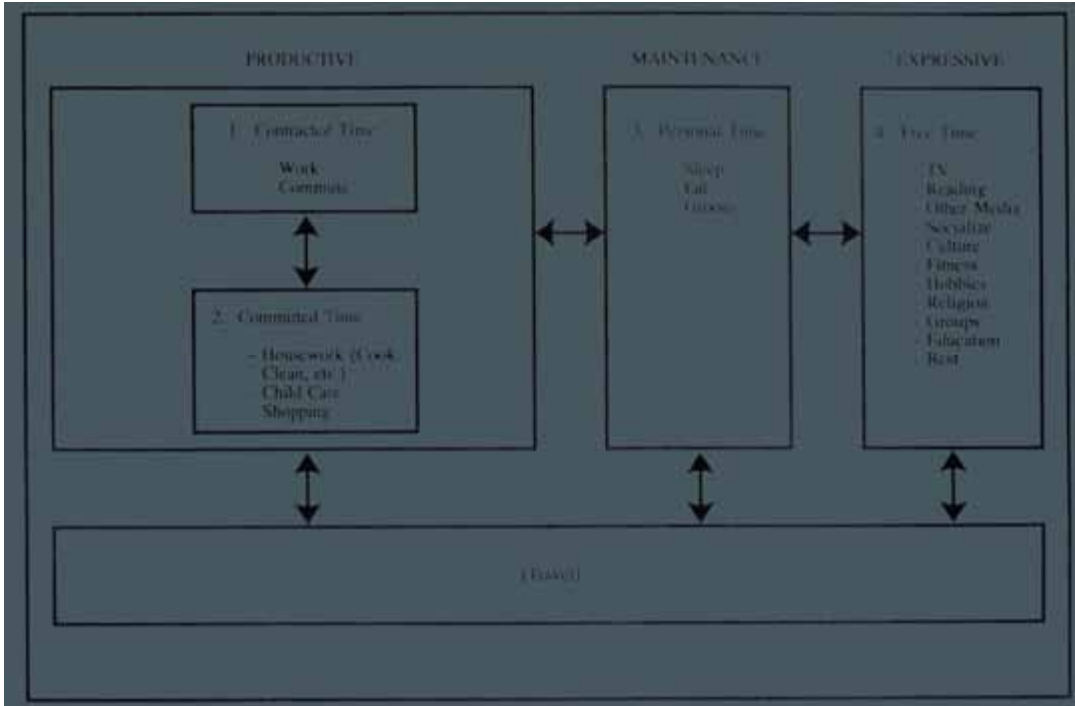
PRODUCTIVE

MAINTENANCE

EXPRESSIVE

1. Contracted Time

Work
Commute

2. Committed Time

– Housework (Cook, Clean, etc.)
– Child Care
– Shopping

3. Personal Time

Sleep
Eat
Groom

4. Free Time

TV
Reading
Other Media
Socialize
Culture
Fitness
Hobbies
Religion
Groups
Education
Rest

(Travel)